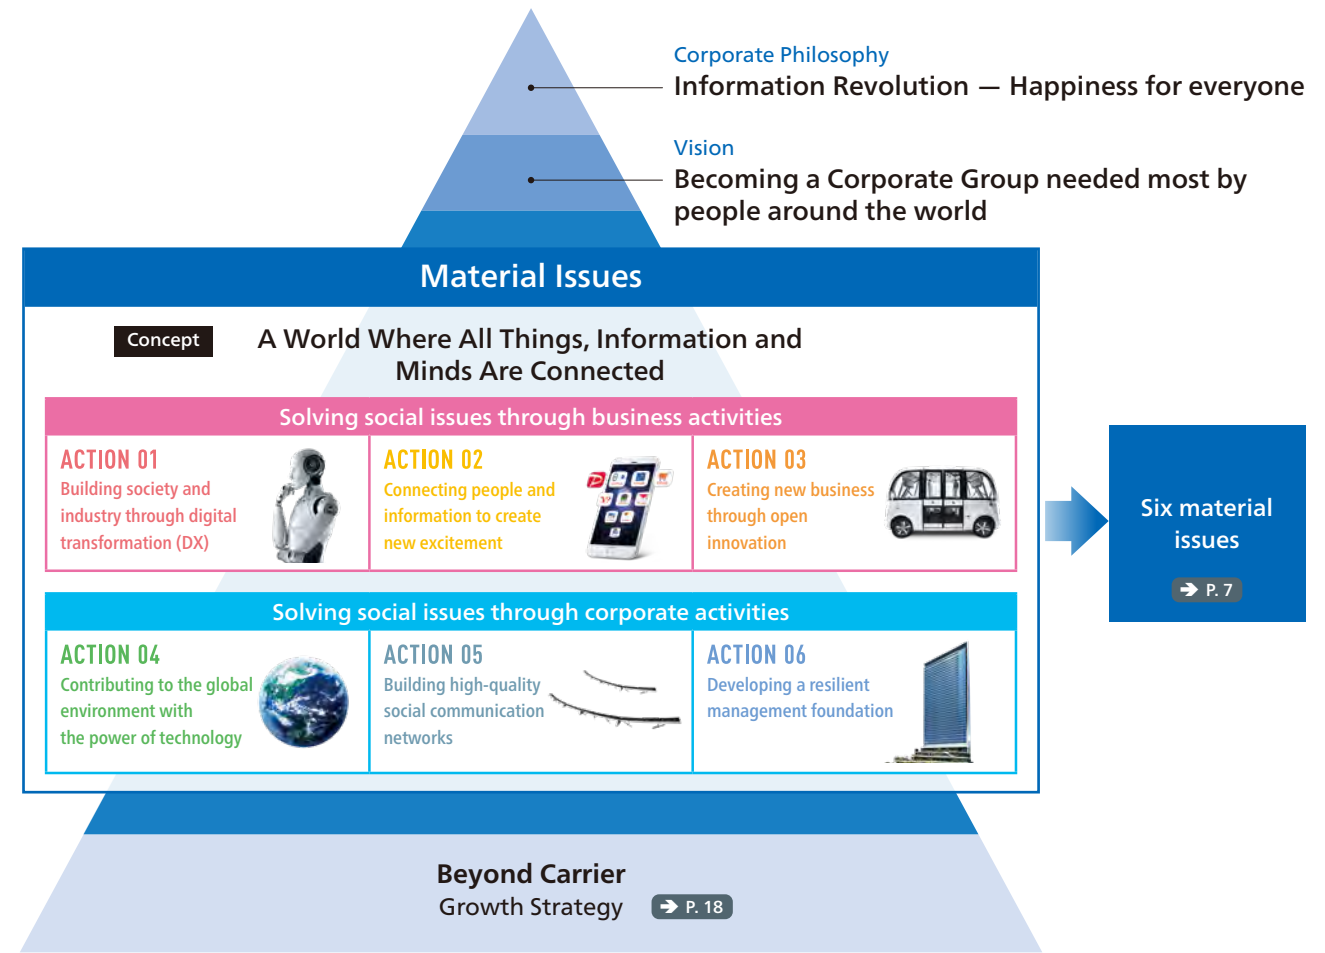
Corporate Philosophy
Information Revolution — Happiness for everyone

Vision
Becoming a Corporate Group needed most by people around the world

Material Issues

Concept

A World Where All Things, Information and Minds Are Connected

Solving social issues through business activities

ACTION 01
Building society and industry through digital transformation (DX)

ACTION 02
Connecting people and information to create new excitement

ACTION 03
Creating new business through open innovation

Solving social issues through corporate activities

ACTION 04
Contributing to the global environment with the power of technology

ACTION 05
Building high-quality social communication networks

ACTION 06
Developing a resilient management foundation

Six material issues
➔ P. 7

Beyond Carrier
Growth Strategy ➔ P. 18